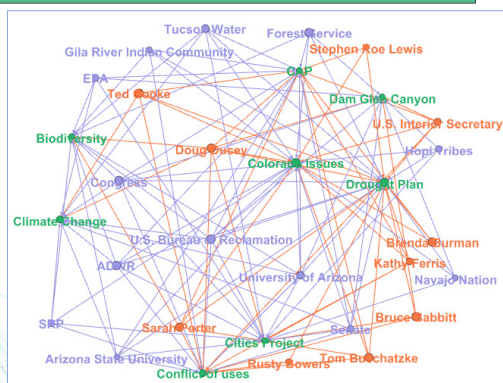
Tucson Water
Forest Service
Gila River Indian Community
Stephen Roe Lewis
EPA
CAP
Ted Cooke
Dam Glen Canyon
U.S. Interior Secretary
Biodiversity
Doug Ducey
Colorado Issues
Hopi Tribes
Congress
Drought Plan
Climate Change
U.S. Bureau of Reclamation
Brenda Burman
ADWR
Kathy Ferris
University of Arizona
Navajo Nation
SRP
Bruce Babbitt
Sarah Porter
Senate
Cities Project
Arizona State University
Rusty Bowers
Tom Buschatzke
Conflict of uses